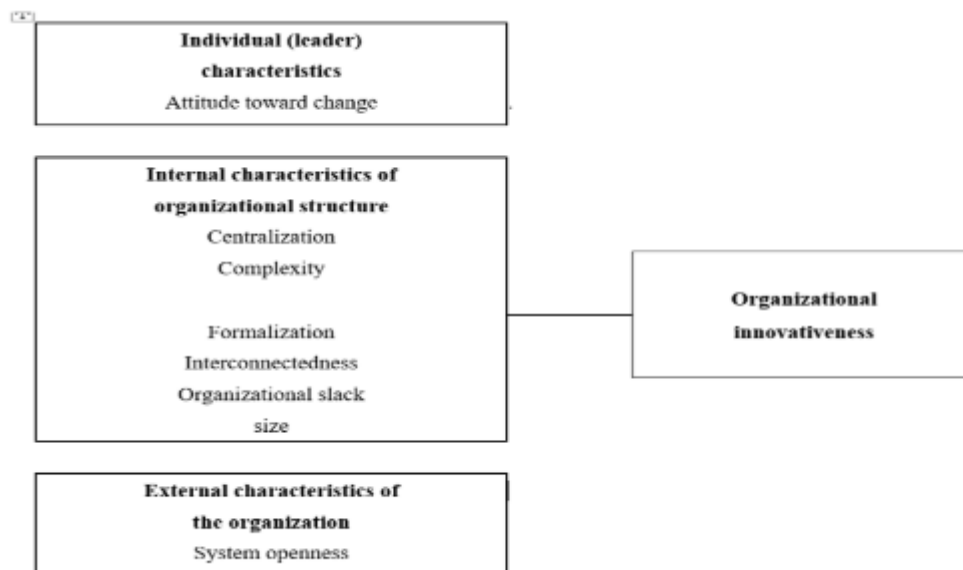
Individual (leader) characteristics
Attitude toward change

Internal characteristics of organizational structure
Centralization
Complexity

Formalization
Interconnectedness
Organizational slack
size

Organizational innovativeness

External characteristics of the organization
System openness